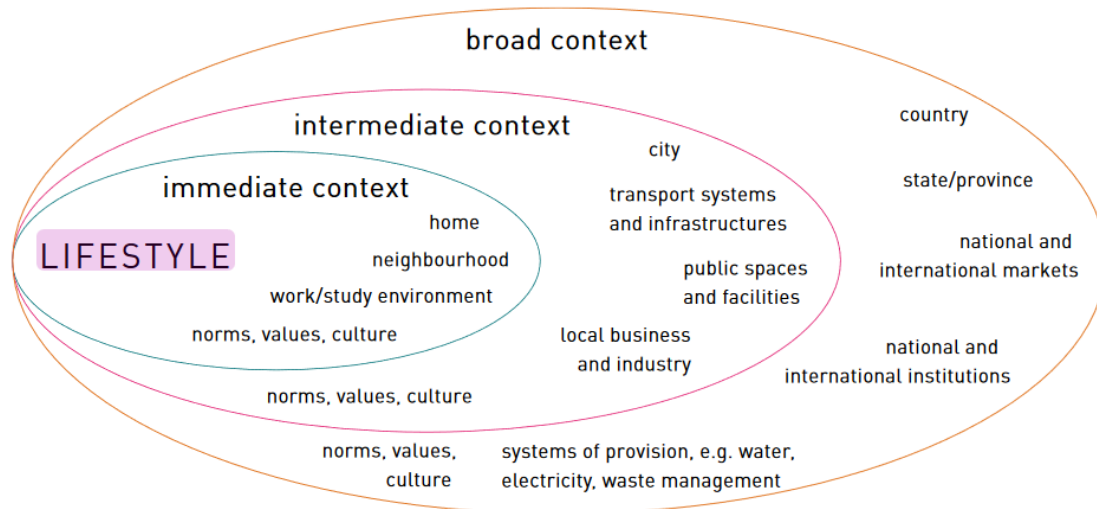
broad context

intermediate context

immediate context

LIFESTYLE

home

neighbourhood

work/study environment

norms, values, culture

city

transport systems and infrastructures

public spaces and facilities

local business and industry

norms, values, culture

country

state/province

national and international markets

national and international institutions

norms, values, culture

systems of provision, e.g. water, electricity, waste management